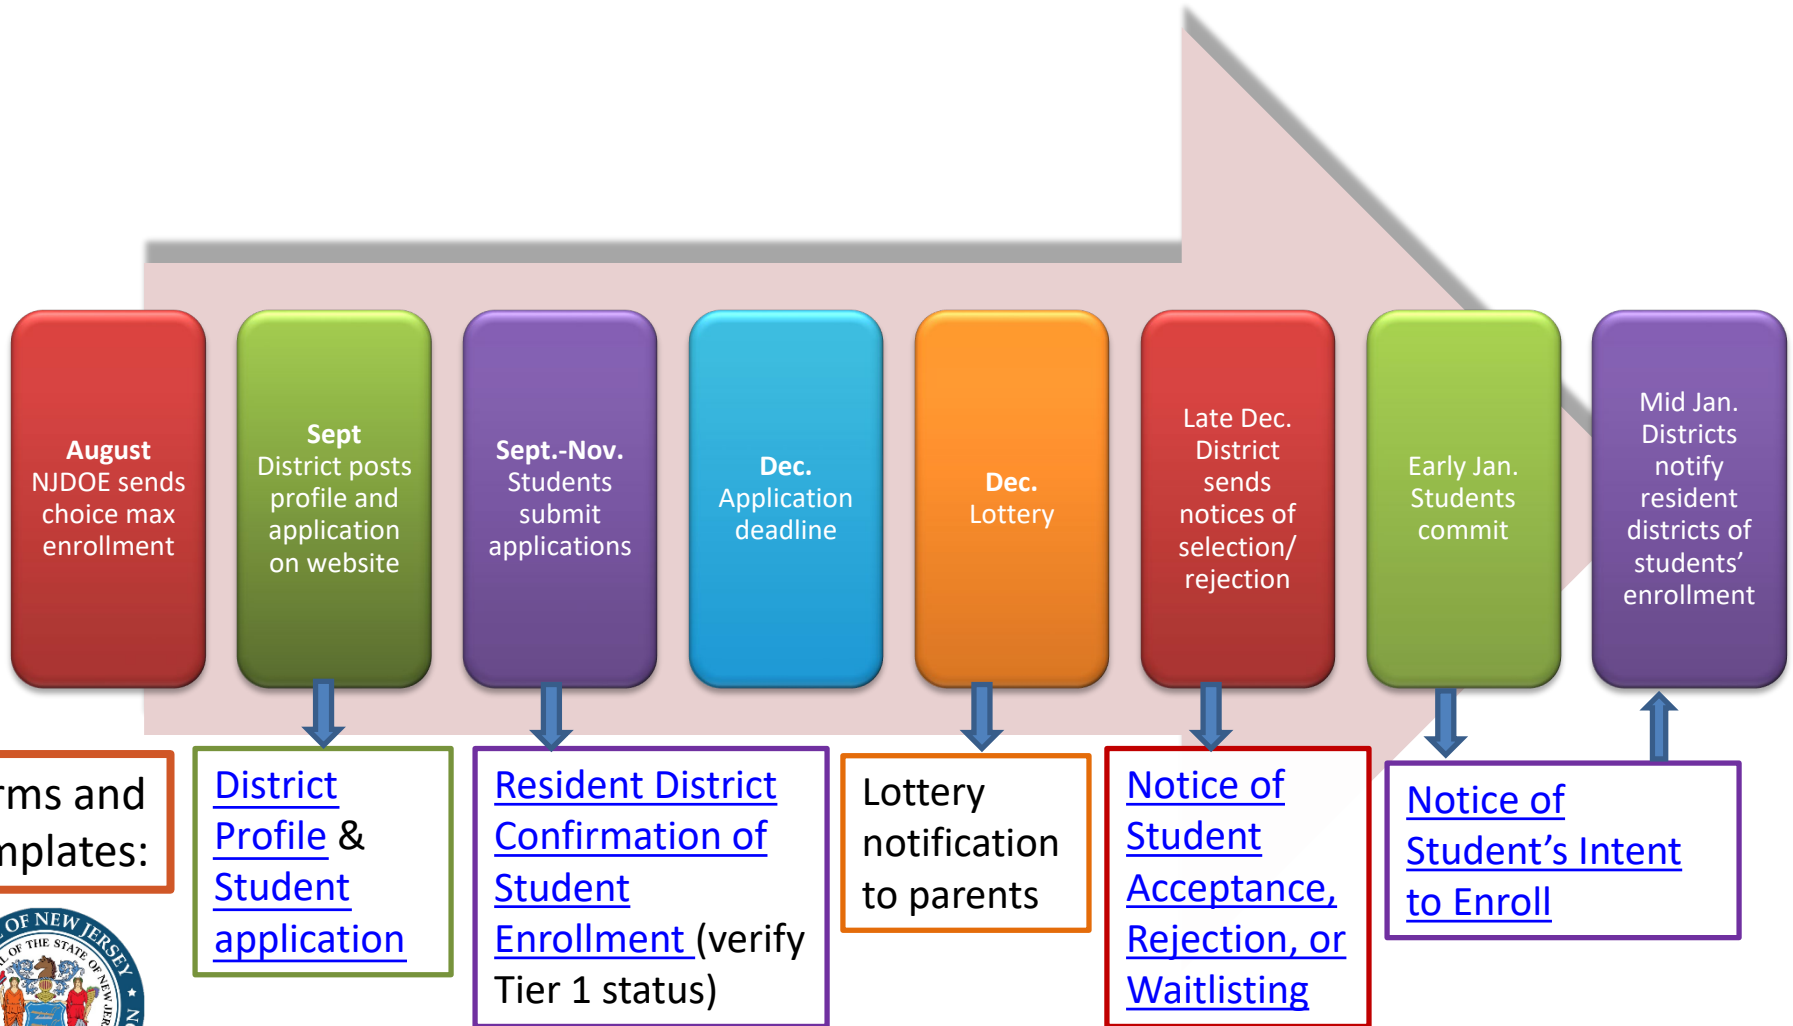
**August**
NJDOE sends choice max enrollment

**Sept**
District posts profile and application on website

**Sept.-Nov.**
Students submit applications

**Dec.**
Application deadline

**Dec.**
Lottery

Late Dec.
District sends notices of selection/ rejection

Early Jan.
Students commit

Mid Jan.
Districts notify resident districts of students' enrollment

rms and nplates:

District Profile & Student application

Resident District Confirmation of Student Enrollment (verify Tier 1 status)

Lottery notification to parents

Notice of Student Acceptance, Rejection, or Waitlisting

Notice of Student's Intent to Enroll

OF NEW JERSEY
OF THE STATE OF NEW JER
N